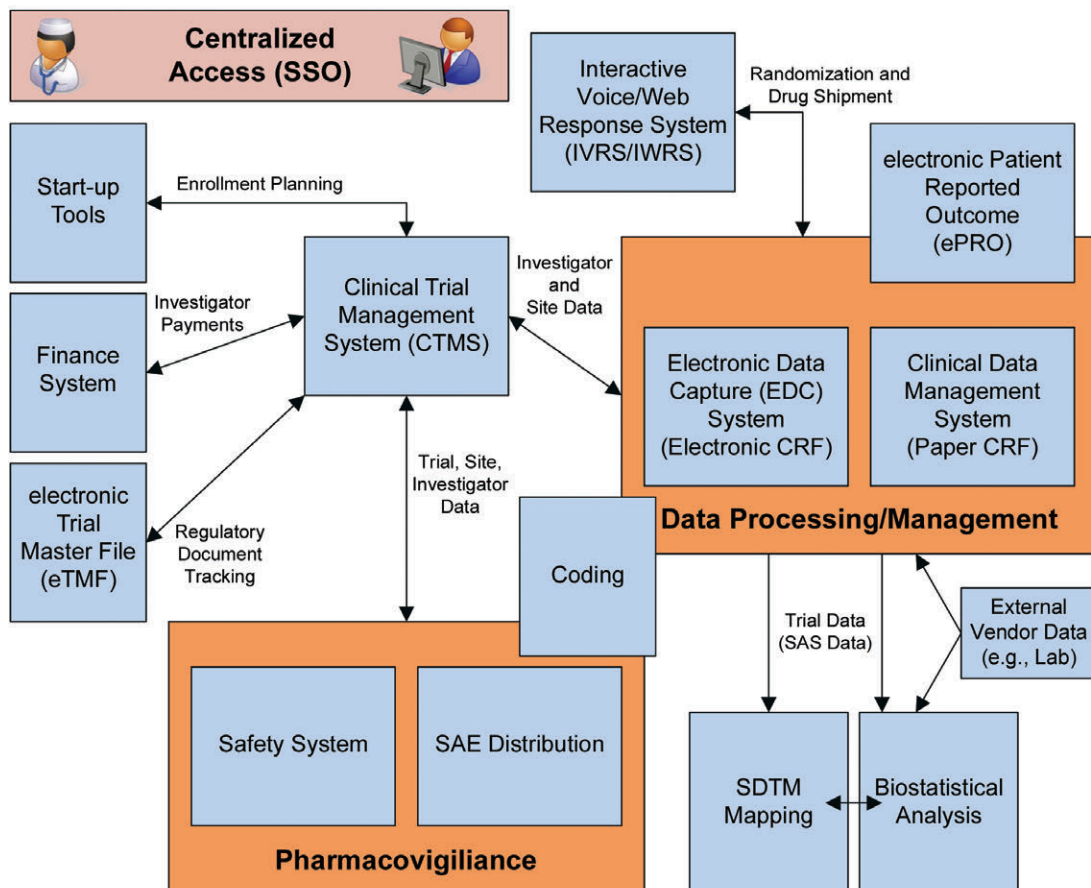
Centralized Access (SSO)

Interactive Voice/Web Response System (IVRS/IWRS)

Randomization and Drug Shipment

Start-up Tools

Enrollment Planning

electronic Patient Reported Outcome (ePRO)

Clinical Trial Management System (CTMS)

Investigator and Site Data

Investigator Payments

Finance System

Electronic Data Capture (EDC) System (Electronic CRF)

Clinical Data Management System (Paper CRF)

Trial, Site, Investigator Data

electronic Trial Master File (eTMF)

Regulatory Document Tracking

Data Processing/Management

Coding

Trial Data (SAS Data)

External Vendor Data (e.g., Lab)

Safety System

SAE Distribution

SDTM Mapping

Biostatistical Analysis

Pharmacovigiliance